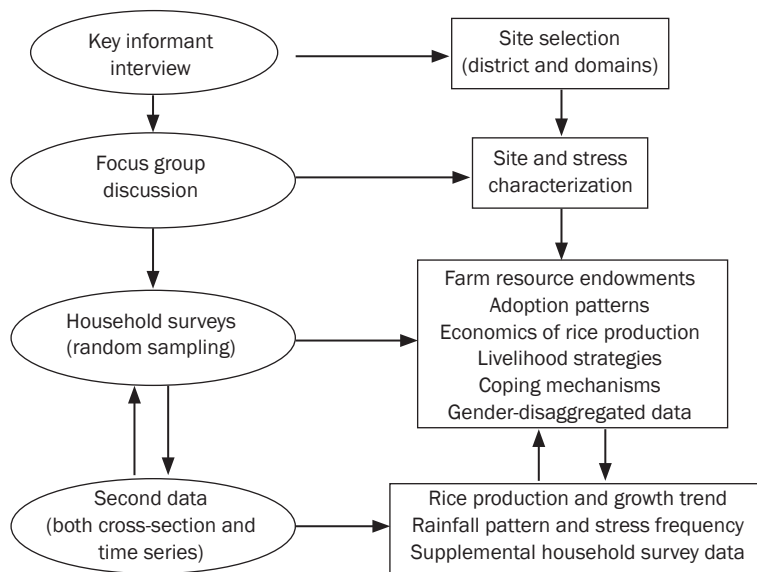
Key informant interview

Site selection (district and domains)

Focus group discussion

Site and stress characterization

Household surveys (random sampling)

Farm resource endowments
Adoption patterns
Economics of rice production
Livelihood strategies
Coping mechanisms
Gender-disaggregated data

Second data (both cross-section and time series)

Rice production and growth trend
Rainfall pattern and stress frequency
Supplemental household survey data